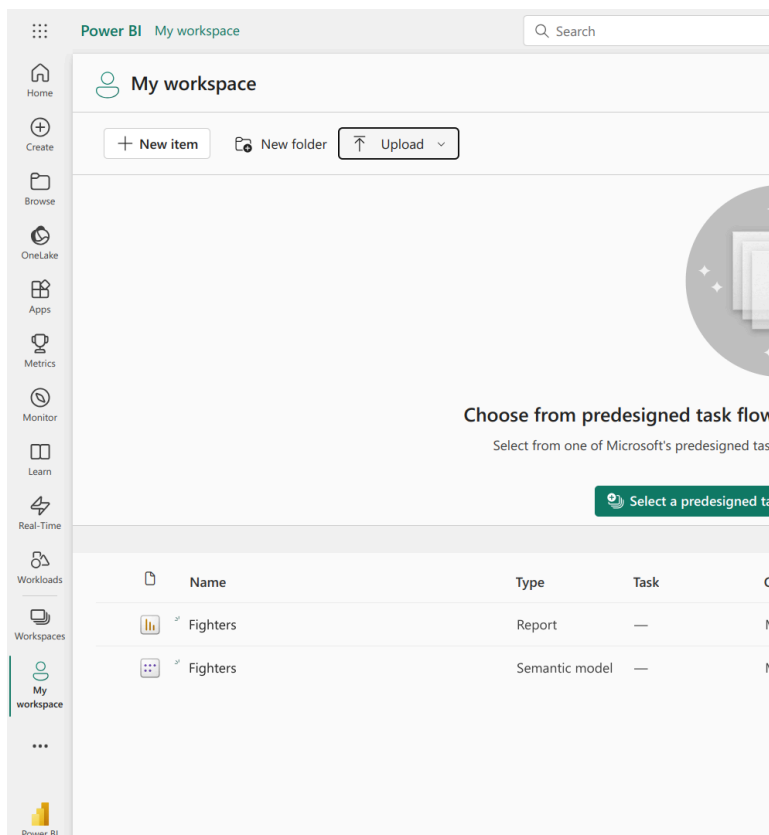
Power BI My workspace

Search

Home
Create
Browse
OneLake
Apps
Metrics
Monitor
Learn
Real-Time
Workloads
Workspaces
My workspace
...
Power BI

My workspace

+ New item
New folder
Upload

Choose from predesigned task flow
Select from one of Microsoft's predesigned tas
Select a predesigned ta

| Name | Type | Task | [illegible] |
|---|---|---|---|
| Fighters | Report | — | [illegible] |
| Fighters | Semantic model | — | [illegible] |